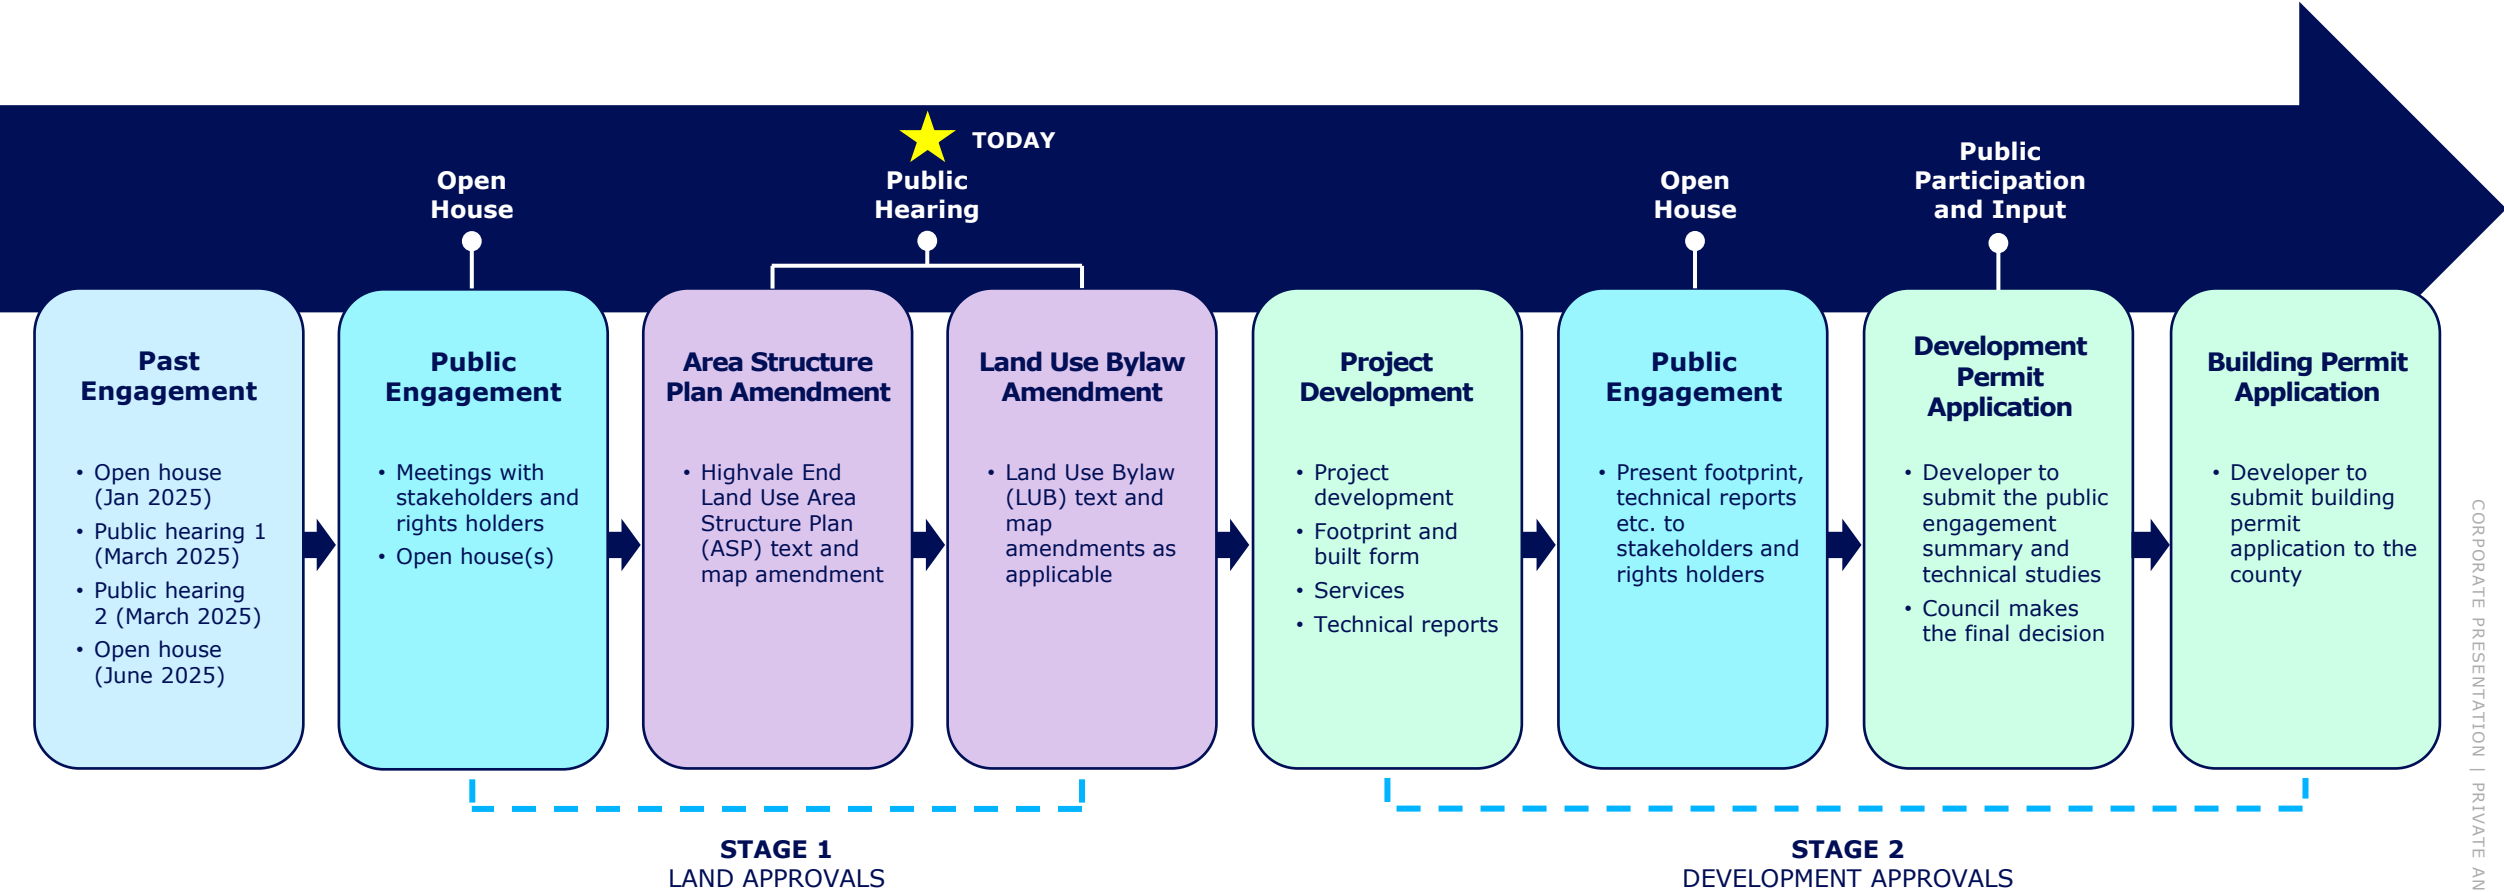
TODAY

Open House

Public Hearing

Open House

Public Participation and Input

Past Engagement

• Open house (Jan 2025)
• Public hearing 1 (March 2025)
• Public hearing 2 (March 2025)
• Open house (June 2025)

Public Engagement

• Meetings with stakeholders and rights holders
• Open house(s)

Area Structure Plan Amendment

• Highvale End Land Use Area Structure Plan (ASP) text and map amendment

Land Use Bylaw Amendment

• Land Use Bylaw (LUB) text and map amendments as applicable

Project Development

• Project development
• Footprint and built form
• Services
• Technical reports

Public Engagement

• Present footprint, technical reports etc. to stakeholders and rights holders

Development Permit Application

• Developer to submit the public engagement summary and technical studies
• Council makes the final decision

Building Permit Application

• Developer to submit building permit application to the county

STAGE 1
LAND APPROVALS

STAGE 2
DEVELOPMENT APPROVALS

CORPORATE PRESENTATION | PRIVATE AN